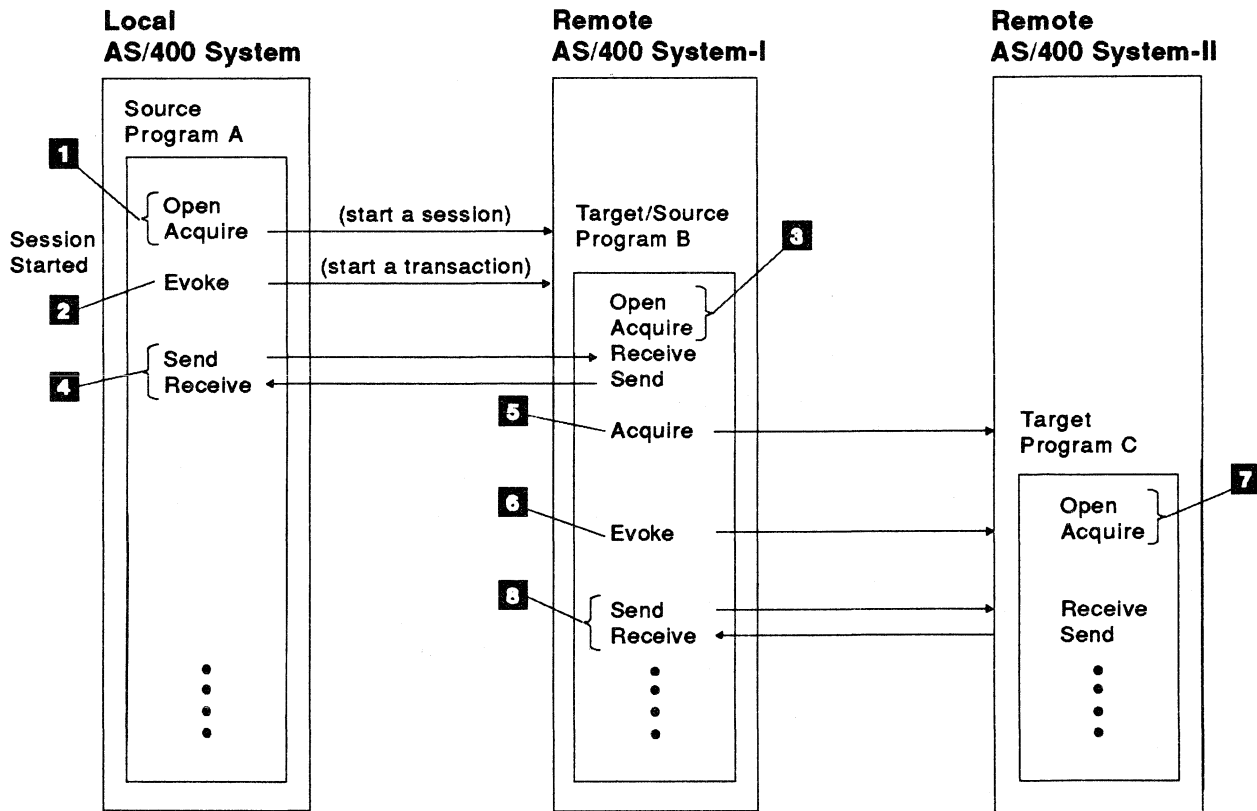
Local
AS/400 System

Remote
AS/400 System-I

Remote
AS/400 System-II

Source
Program A

1

Open
Acquire

(start a session)

Target/Source
Program B

3

Session
Started

2

Evoke

(start a transaction)

Open
Acquire

4

Send
Receive

Receive
Send

5

Acquire

Target
Program C

6

Evoke

Open
Acquire

7

8

Send
Receive

Receive
Send